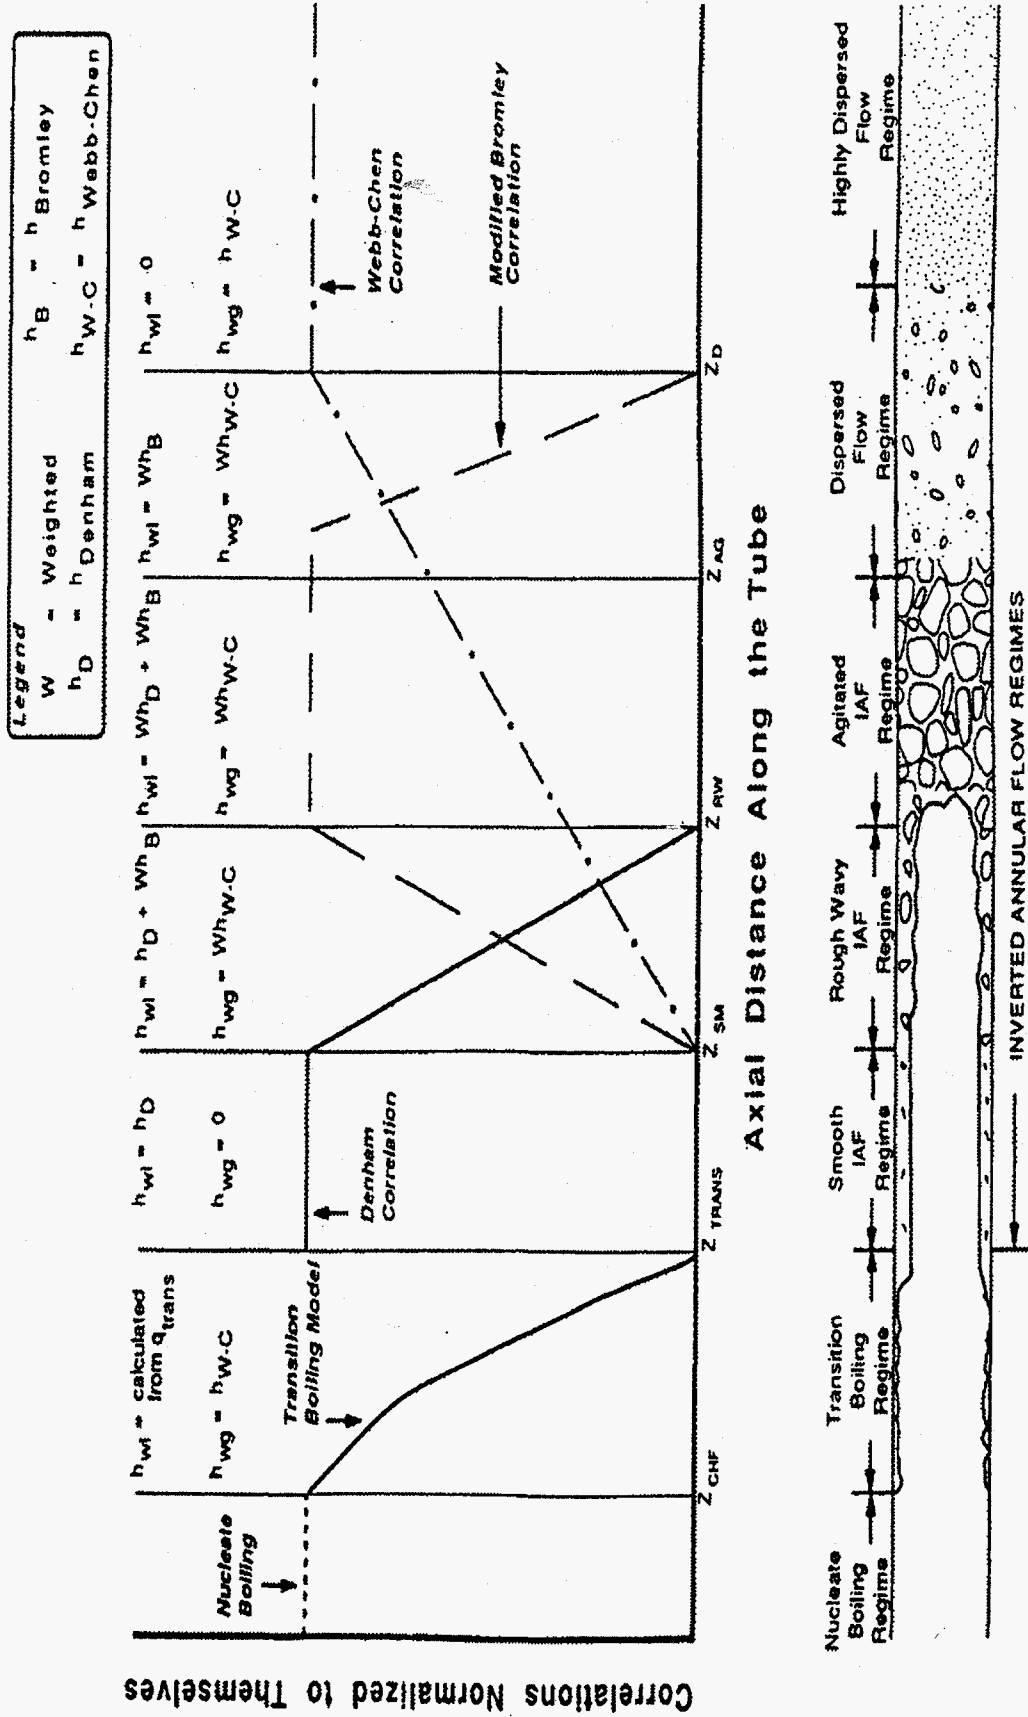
Legend
W = Weighted
$h_D$ = $h_{Denham}$
$h_B$ = $h_{Bromley}$
$h_{W\text{-}C}$ = $h_{Webb\text{-}Chen}$

Nucleate Boiling

$h_{wl}$ = calculated from $q_{trans}$
$h_{wg}$ = $h_{W\text{-}C}$
Transition Boiling Model

$h_{wl} = h_D$
$h_{wg} = 0$
Denham Correlation

$h_{wl} = h_D + Wh_B$
$h_{wg} = Wh_{W\text{-}C}$

$h_{wl} = Wh_D + Wh_B$
$h_{wg} = Wh_{W\text{-}C}$

$h_{wl} = Wh_B$
$h_{wg} = Wh_{W\text{-}C}$

$h_{wl} = 0$
$h_{wg} = h_{W\text{-}C}$
Webb-Chen Correlation
Modified Bromley Correlation

$Z_{CHF}$ $Z_{TRANS}$ $Z_{SM}$ $Z_{RW}$ $Z_{AG}$ $Z_D$

Correlations Normalized to Themselves

Axial Distance Along the Tube

Nucleate Boiling Regime
Transition Boiling Regime
Smooth IAF Regime
Rough Wavy IAF Regime
Agitated IAF Regime
Dispersed Flow Regime
Highly Dispersed Flow Regime

INVERTED ANNULAR FLOW REGIMES